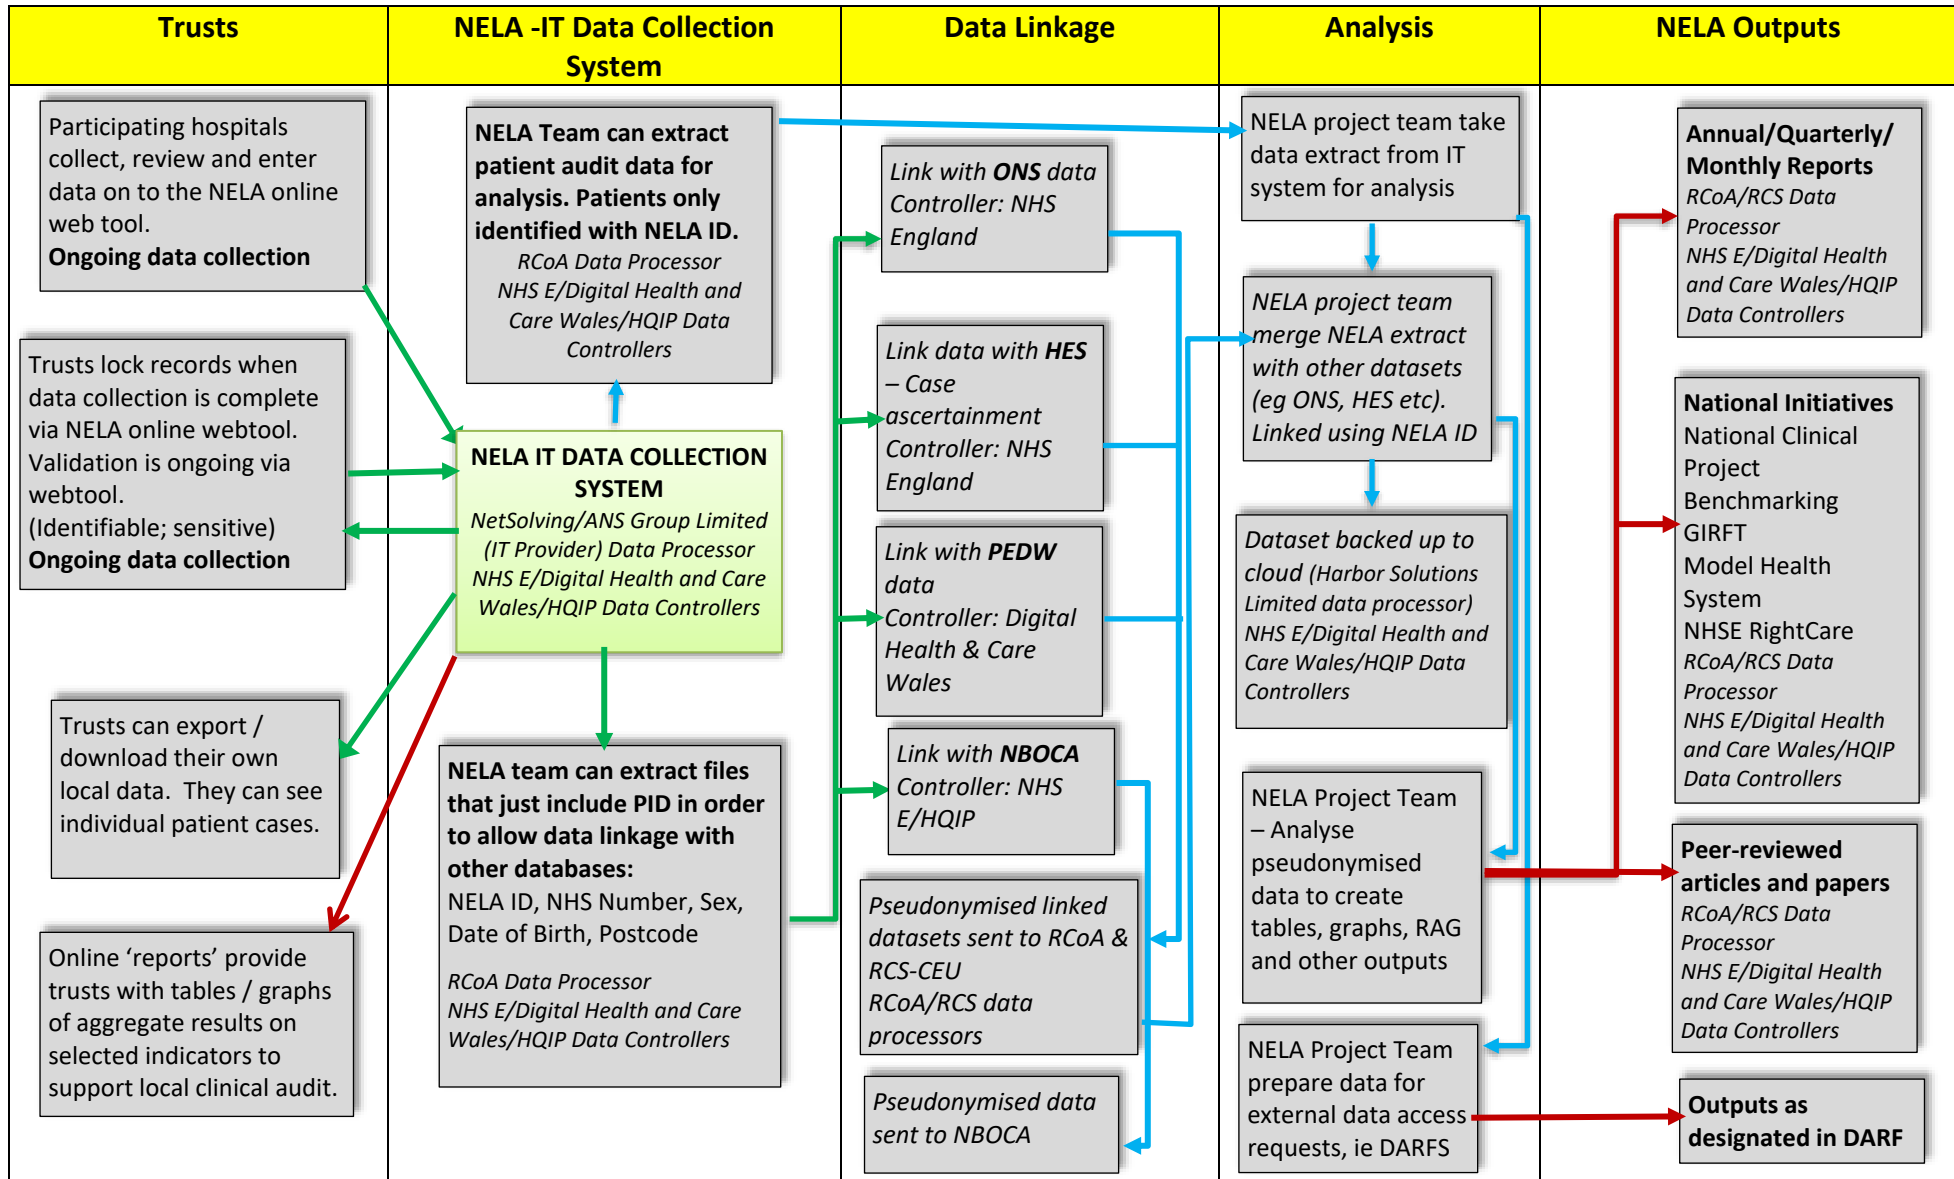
Trusts

NELA -IT Data Collection System

Data Linkage

Analysis

NELA Outputs

Participating hospitals collect, review and enter data on to the NELA online web tool.
**Ongoing data collection**

Trusts lock records when data collection is complete via NELA online webtool. Validation is ongoing via webtool.
(Identifiable; sensitive)
**Ongoing data collection**

Trusts can export / download their own local data. They can see individual patient cases.

Online 'reports' provide trusts with tables / graphs of aggregate results on selected indicators to support local clinical audit.

NELA Team can extract patient audit data for analysis. Patients only identified with NELA ID.
RCoA Data Processor
NHS E/Digital Health and Care Wales/HQIP Data Controllers

NELA IT DATA COLLECTION SYSTEM
NetSolving/ANS Group Limited (IT Provider) Data Processor
NHS E/Digital Health and Care Wales/HQIP Data Controllers

NELA team can extract files that just include PID in order to allow data linkage with other databases:
NELA ID, NHS Number, Sex, Date of Birth, Postcode
RCoA Data Processor
NHS E/Digital Health and Care Wales/HQIP Data Controllers

Link with ONS data
Controller: NHS England

Link data with HES – Case ascertainment
Controller: NHS England

Link with PEDW data
Controller: Digital Health & Care Wales

Link with NBOCA
Controller: NHS E/HQIP

Pseudonymised linked datasets sent to RCoA & RCS-CEU
RCoA/RCS data processors

Pseudonymised data sent to NBOCA

NELA project team take data extract from IT system for analysis

NELA project team merge NELA extract with other datasets (eg ONS, HES etc). Linked using NELA ID

Dataset backed up to cloud (Harbor Solutions Limited data processor)
NHS E/Digital Health and Care Wales/HQIP Data Controllers

NELA Project Team – Analyse pseudonymised data to create tables, graphs, RAG and other outputs

NELA Project Team prepare data for external data access requests, ie DARFS

Annual/Quarterly/ Monthly Reports
RCoA/RCS Data Processor
NHS E/Digital Health and Care Wales/HQIP Data Controllers

National Initiatives
National Clinical Project
Benchmarking
GIRFT
Model Health System
NHSE RightCare
RCoA/RCS Data Processor
NHS E/Digital Health and Care Wales/HQIP Data Controllers

Peer-reviewed articles and papers
RCoA/RCS Data Processor
NHS E/Digital Health and Care Wales/HQIP Data Controllers

Outputs as designated in DARF